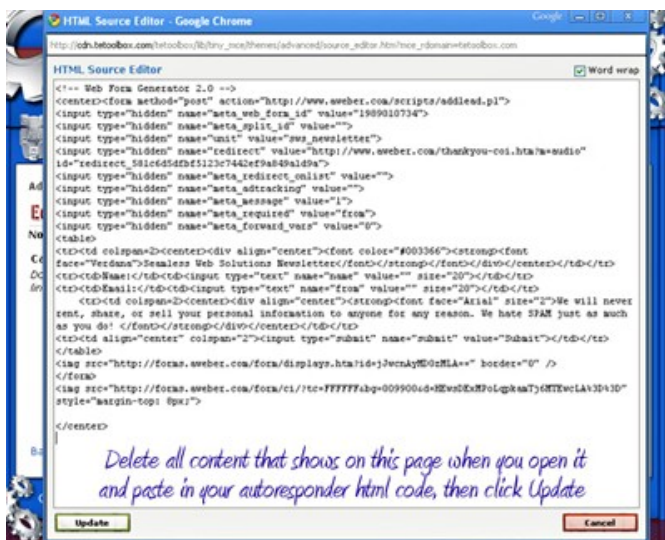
HTML Source Editor - Google Chrome

http://cdn.tetoolbox.com/tetoolbox/lib/tiny_mce/themes/advanced/source_editor.htm?mce_rdomain=tetoolbox.com

HTML Source Editor

Word wrap

<!-- Web Form Generator 2.0 -->
<center><form method="post" action="http://www.aweber.com/scripts/addlead.pl">
<input type="hidden" name="meta_web_form_id" value="1989010734">
<input type="hidden" name="meta_split_id" value="">
<input type="hidden" name="unit" value="sws_newsletter">
<input type="hidden" name="redirect" value="http://www.aweber.com/thankyou-coi.htm?m=audio" id="redirect_581c6d5dbf5123c7442ef9a849a1d9a">
<input type="hidden" name="meta_redirect_onlist" value="">
<input type="hidden" name="meta_adtracking" value="">
<input type="hidden" name="meta_message" value="1">
<input type="hidden" name="meta_required" value="from">
<input type="hidden" name="meta_forward_vars" value="0">
<table>
<tr><td colspan=2><center><div align="center"><font color="#003366"><strong><font face="Verdana">Seamless Web Solutions Newsletter</font></strong></font></div></center></td></tr>
<tr><td>Name:</td><td><input type="text" name="name" value="" size="20"></td></tr>
<tr><td>Email:</td><td><input type="text" name="from" value="" size="20"></td></tr>
<tr><td colspan=2><center><div align="center"><strong><font face="Arial" size="2">We will never rent, share, or sell your personal information to anyone for any reason. We hate SPAM just as much as you do! </font></strong></div></center></td></tr>
<tr><td align="center" colspan="2"><input type="submit" name="submit" value="Submit"></td></tr>
</table>
<img src="http://forms.aweber.com/form/displays.htm?id=jJwcnAyMDOzMLA==" border="0" />
</form>
<img src="http://forms.aweber.com/form/ci/?tc=FFFFFF&bg=009900&d=HEwzDEzMPoLqpkamTj6MTEwcLA%3D%3D" style="margin-top: 8px;">

</center>

Delete all content that shows on this page when you open it and paste in your autoresponder html code, then click Update

Update

Cancel